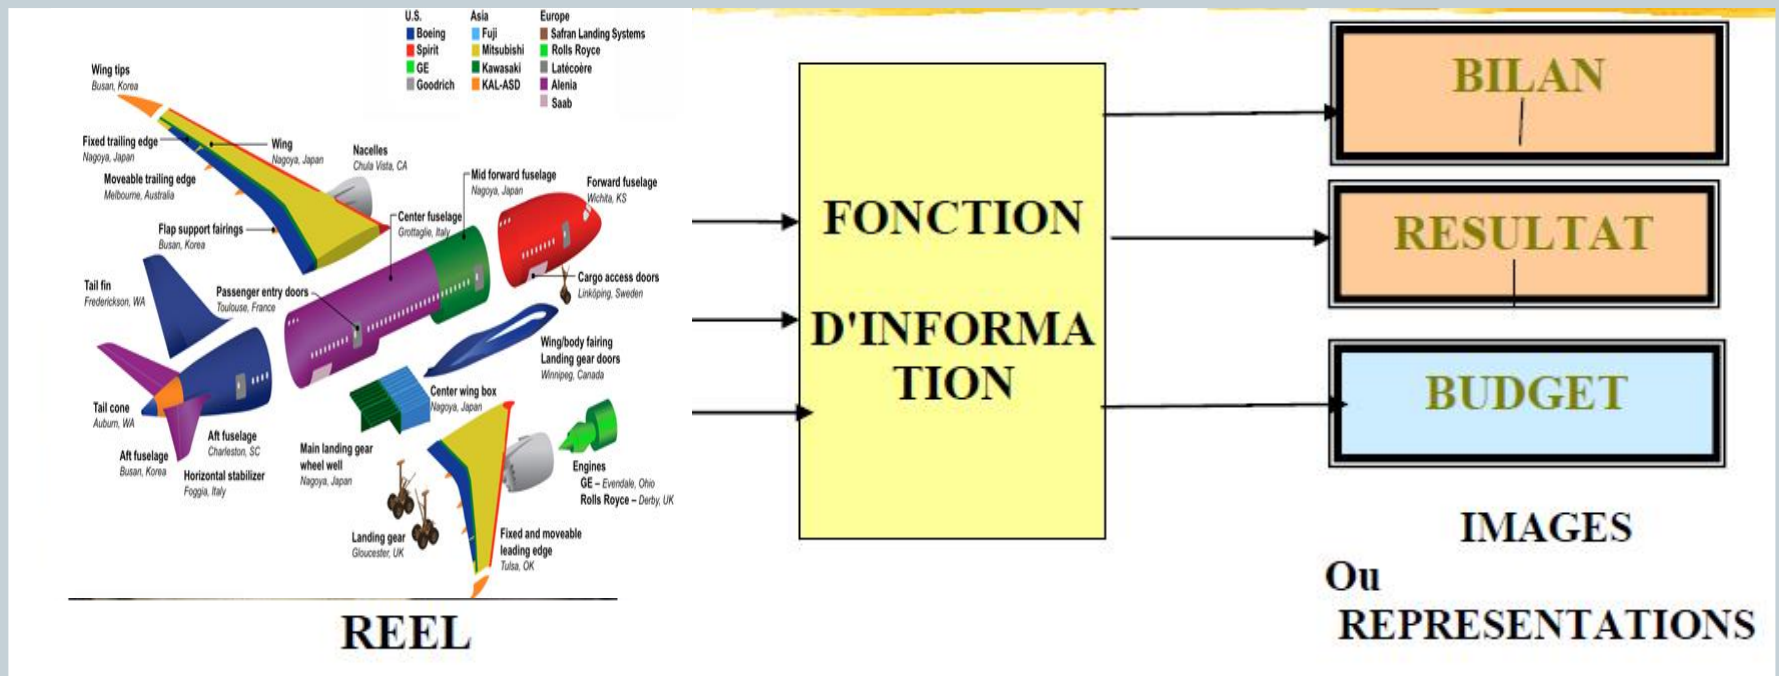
U.S.
Boeing
Spirit
GE
Goodrich

Asia
Fuji
Mitsubishi
Kawasaki
KAL-ASD

Europe
Safran Landing Systems
Rolls Royce
Latécoère
Alenia
Saab

Wing tips
Busan, Korea

Fixed trailing edge
Nagoya, Japan

Wing
Nagoya, Japan

Nacelles
Chula Vista, CA

Moveable trailing edge
Melbourne, Australia

Mid forward fuselage
Nagoya, Japan

Forward fuselage
Wichita, KS

Center fuselage
Grottaglie, Italy

Flap support fairings
Busan, Korea

Cargo access doors
Linköping, Sweden

Tail fin
Fredrickson, WA

Passenger entry doors
Toulouse, France

Wing/body fairing
Landing gear doors
Winnipeg, Canada

Center wing box
Nagoya, Japan

Tail cone
Auburn, WA

Aft fuselage
Charleston, SC

Aft fuselage
Busan, Korea

Horizontal stabilizer
Foggia, Italy

Main landing gear wheel well
Nagoya, Japan

Engines
GE – Evendale, Ohio
Rolls Royce – Derby, UK

Landing gear
Gloucester, UK

Fixed and moveable leading edge
Tulsa, OK

REEL

FONCTION

D'INFORMATION

BILAN

RESULTAT

BUDGET

IMAGES
Ou
REPRESENTATIONS